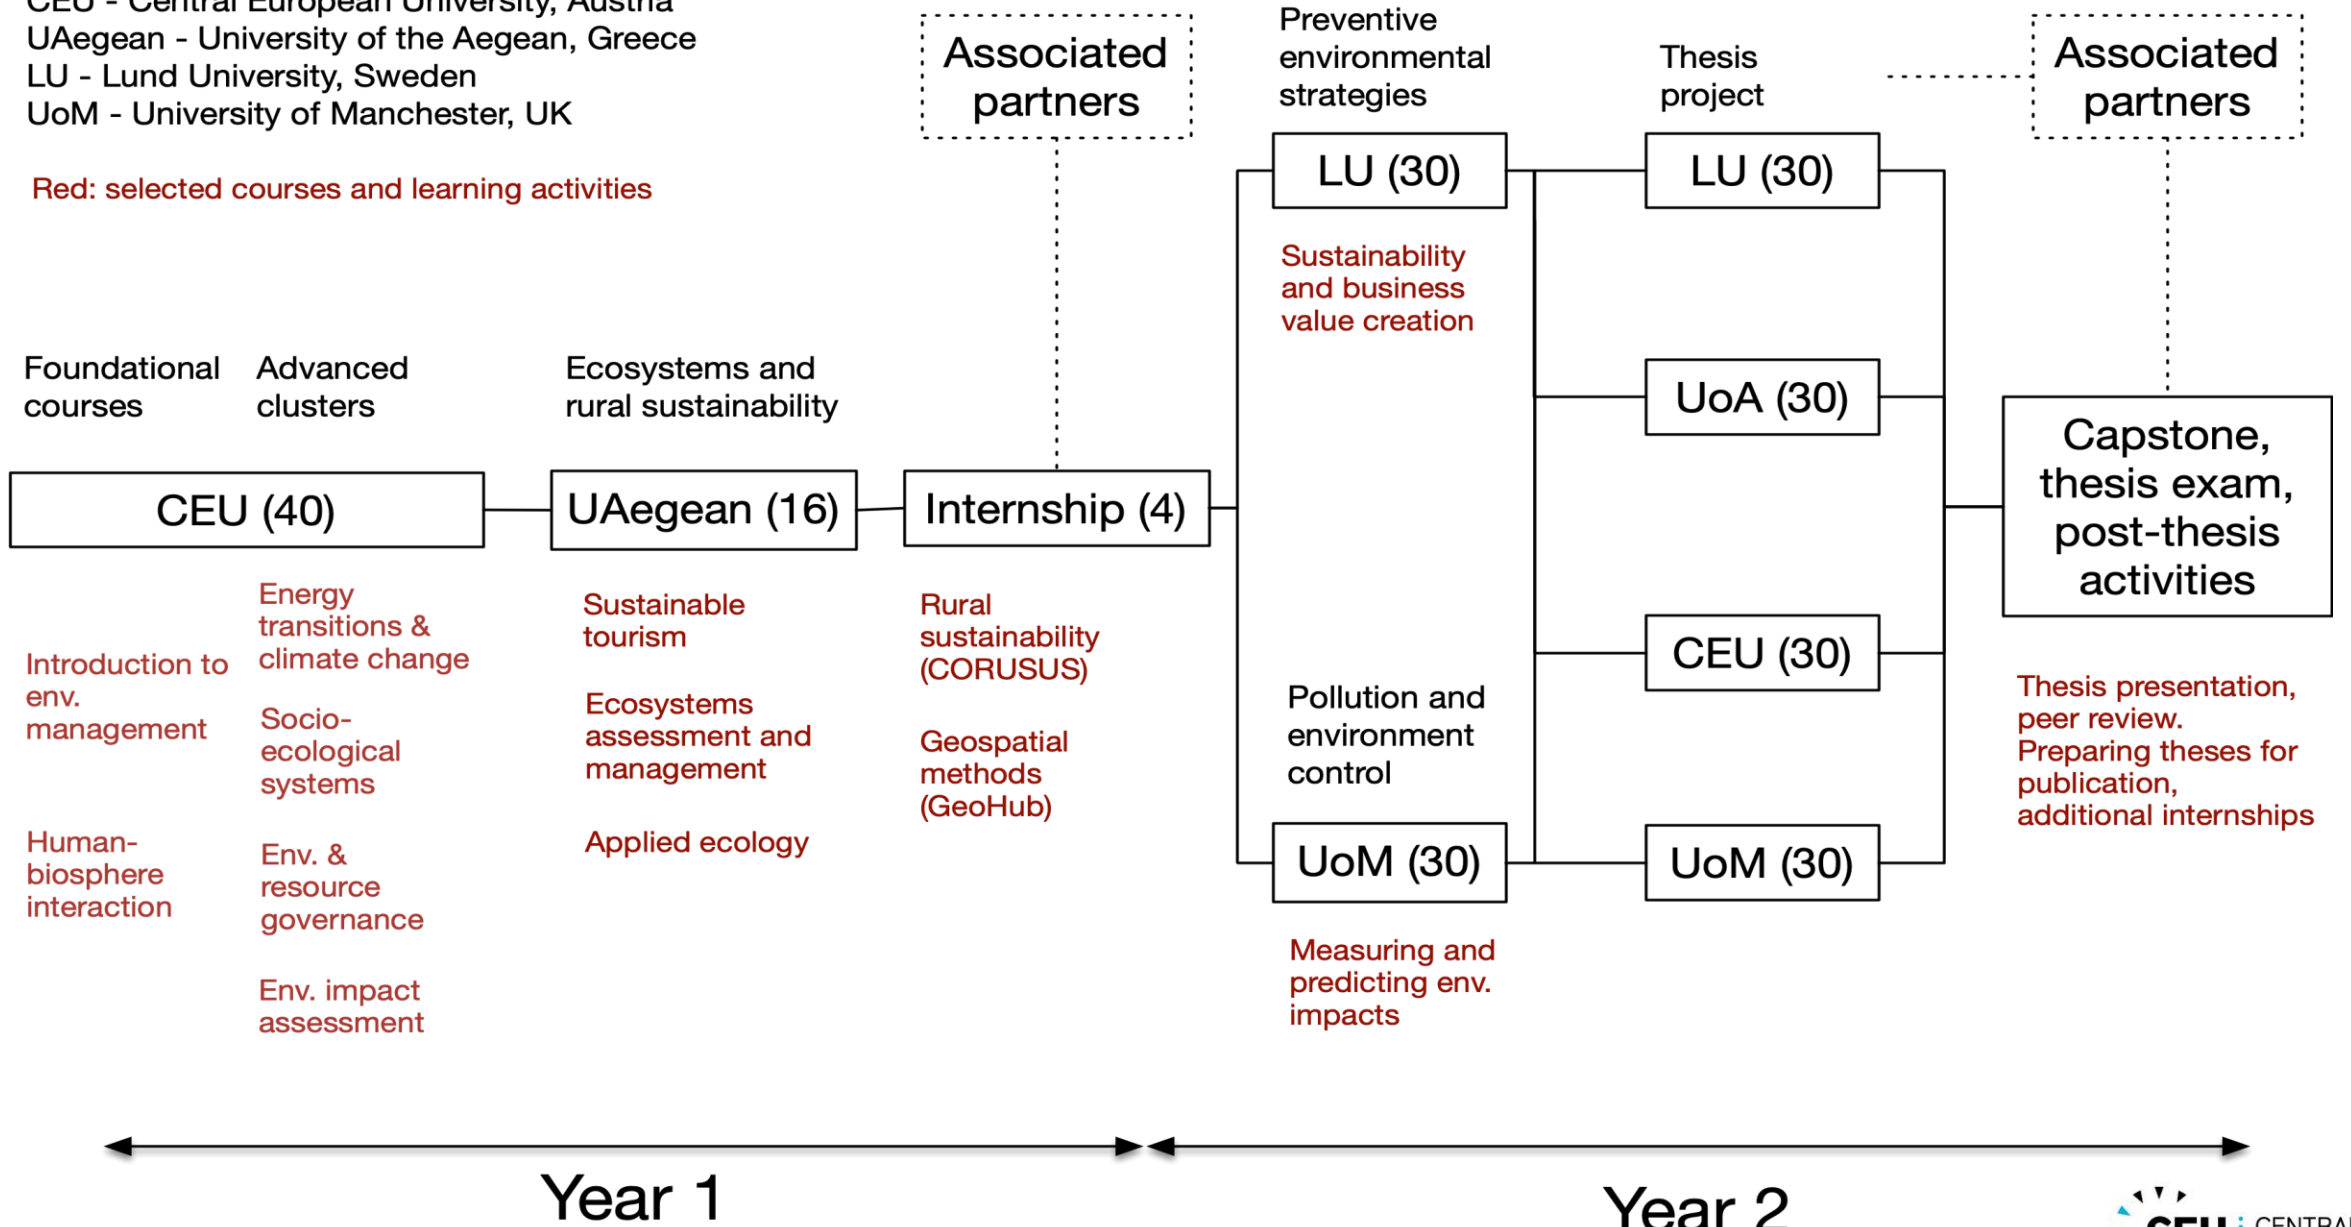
CEU - Central European University, Austria
UAegean - University of the Aegean, Greece
LU - Lund University, Sweden
UoM - University of Manchester, UK

Red: selected courses and learning activities

Associated partners

Preventive environmental strategies

Thesis project

Associated partners

LU (30)

LU (30)

Sustainability and business value creation

Foundational courses

Advanced clusters

Ecosystems and rural sustainability

UoA (30)

Capstone, thesis exam, post-thesis activities

CEU (40)

UAegean (16)

Internship (4)

Introduction to env. management

Human-biosphere interaction

Energy transitions & climate change

Socio-ecological systems

Env. & resource governance

Env. impact assessment

Sustainable tourism

Ecosystems assessment and management

Applied ecology

Rural sustainability (CORUSUS)

Geospatial methods (GeoHub)

Pollution and environment control

CEU (30)

Thesis presentation, peer review. Preparing theses for publication, additional internships

UoM (30)

UoM (30)

Measuring and predicting env. impacts

Year 1

Year 2

CEU CENTRA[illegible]